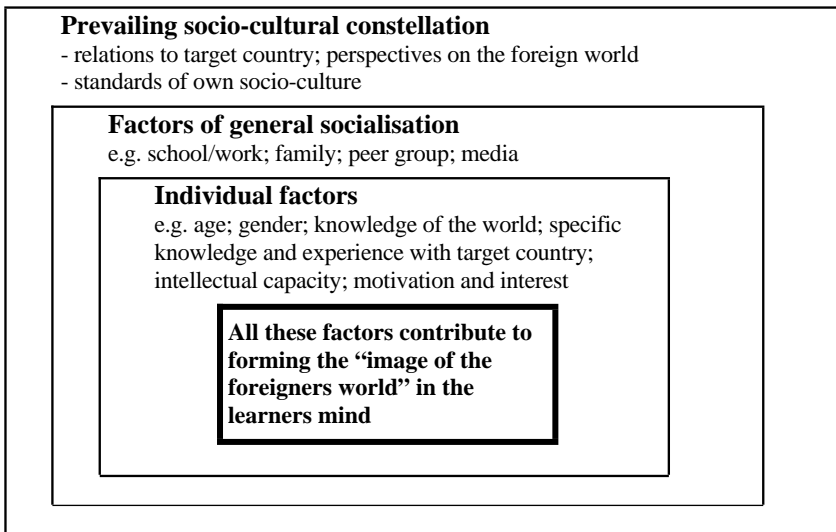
**Prevailing socio-cultural constellation**
- relations to target country; perspectives on the foreign world
- standards of own socio-culture

**Factors of general socialisation**
e.g. school/work; family; peer group; media

**Individual factors**
e.g. age; gender; knowledge of the world; specific knowledge and experience with target country; intellectual capacity; motivation and interest

**All these factors contribute to forming the "image of the foreigners world" in the learners mind**